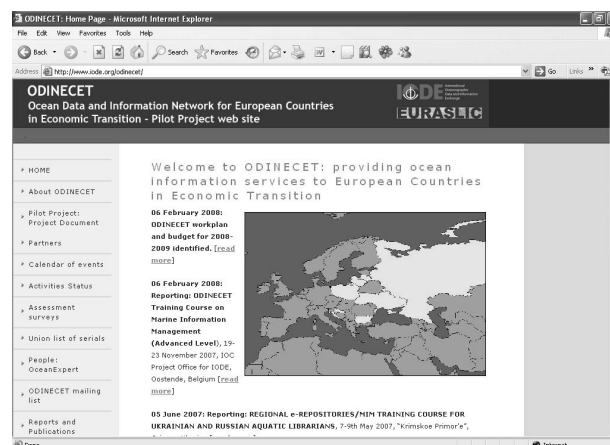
ODINECET: Home Page - Microsoft Internet Explorer

File Edit View Favorites Tools Help

Back Search Favorites

Address http://www.iode.org/odinecet/

Go Links

ODINECET
Ocean Data and Information Network for European Countries in Economic Transition - Pilot Project web site

IODE International Oceanographic Data and Information Exchange

EURASLIC

HOME

About ODINECET

Pilot Project: Project Document

Partners

Calendar of events

Activities Status

Assessment surveys

Union list of serials

People: OceanExpert

ODINECET mailing list

Reports and Publications

Welcome to ODINECET: providing ocean information services to European Countries in Economic Transition

06 February 2008: ODINECET workplan and budget for 2008-2009 identified. [read more]

06 February 2008: Reporting: ODINECET Training Course on Marine Information Management (Advanced Level), 19-23 November 2007, IOC Project Office for IODE, Oostende, Belgium [read more]

05 June 2007: Reporting: REGIONAL e-REPOSITORIES/MIM TRAINING COURSE FOR UKRAINIAN AND RUSSIAN AQUATIC LIBRARIANS, 7-9th May 2007, "Krimskoe Primor'e",

Done

Internet